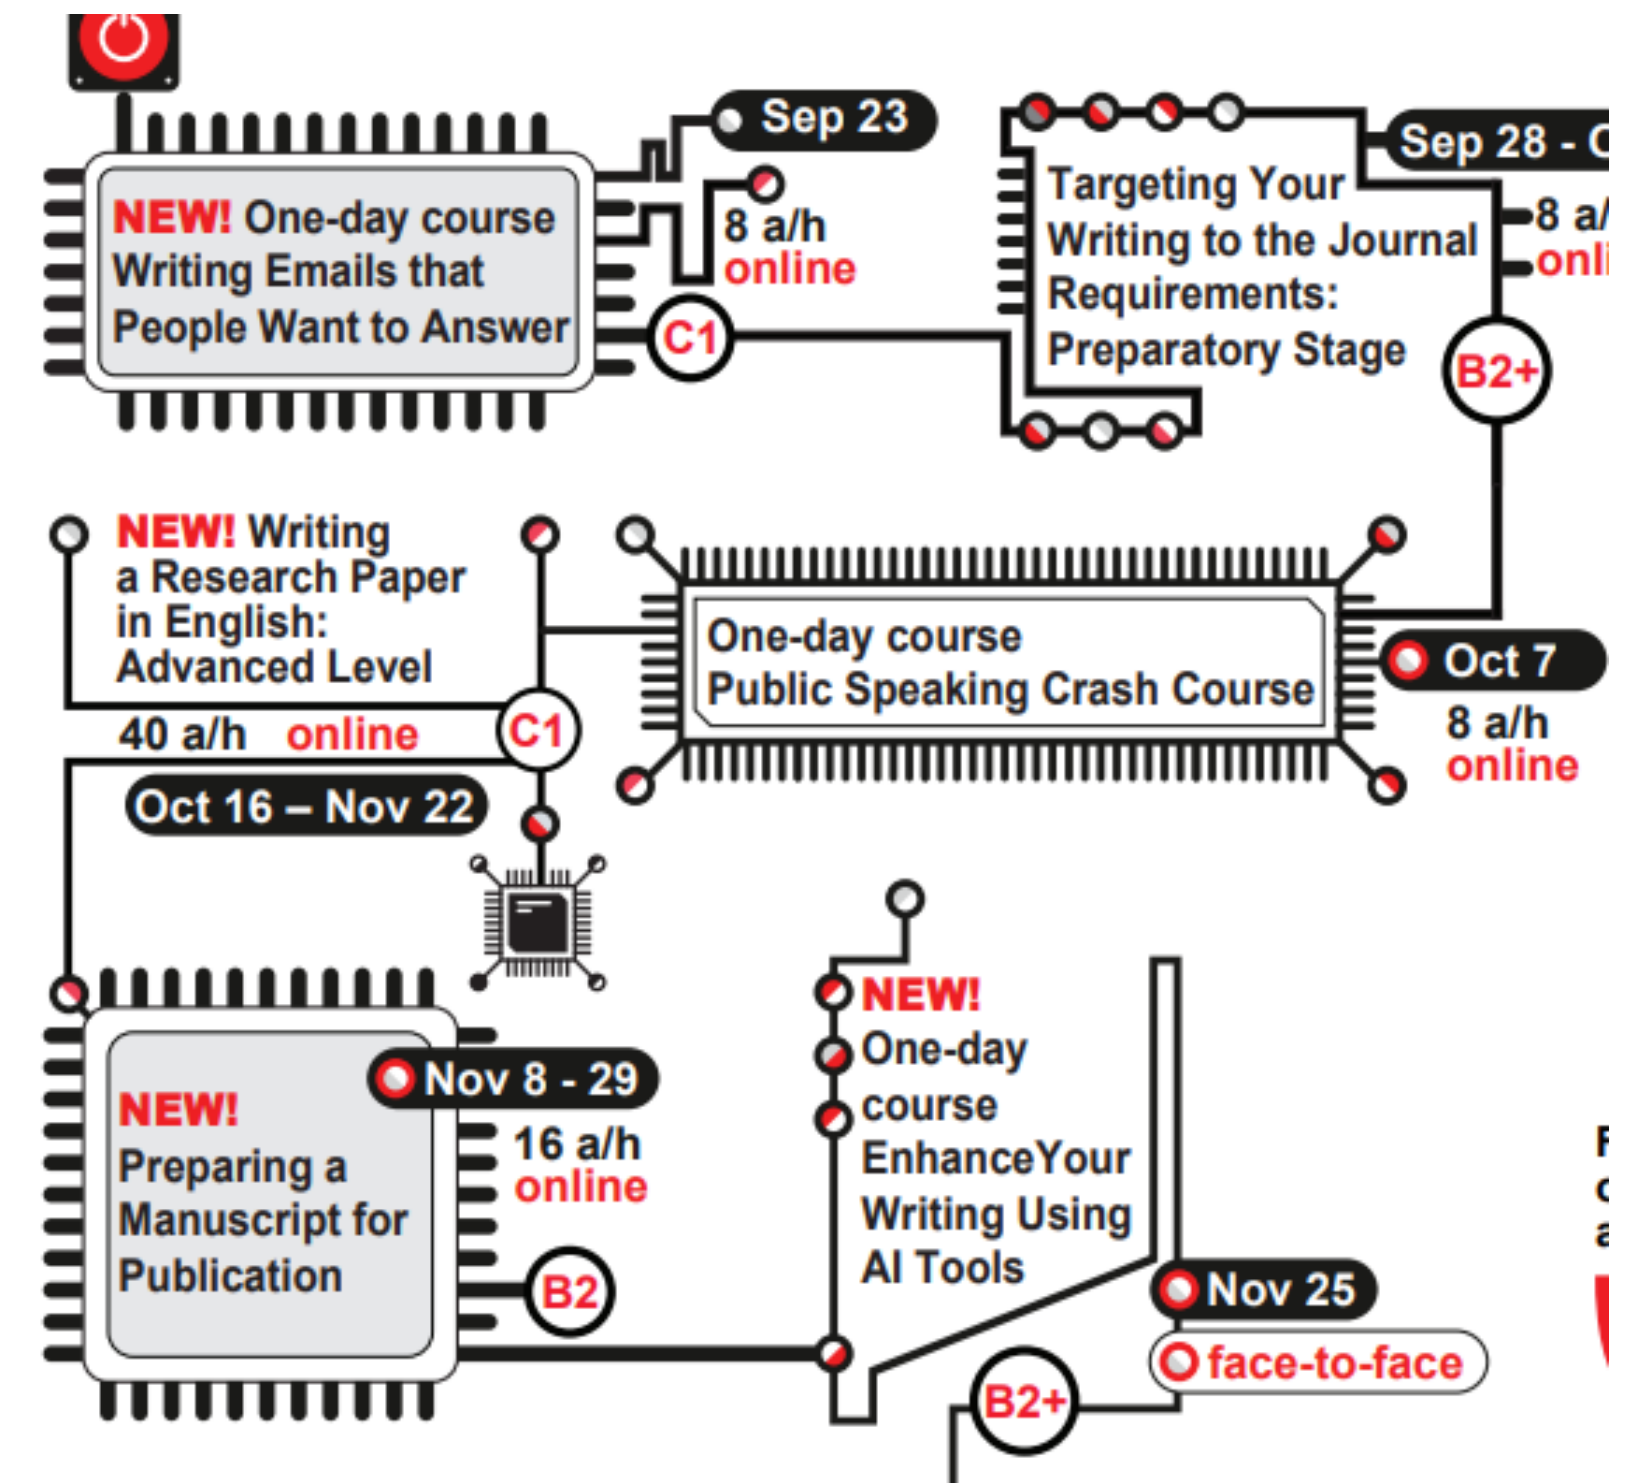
NEW! One-day course Writing Emails that People Want to Answer

Sep 23

8 a/h
online

C1

Targeting Your Writing to the Journal Requirements: Preparatory Stage

Sep 28 - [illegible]

8 a/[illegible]
onl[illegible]

B2+

NEW! Writing a Research Paper in English: Advanced Level

40 a/h online

C1

Oct 16 – Nov 22

One-day course
Public Speaking Crash Course

Oct 7

8 a/h
online

NEW!
Preparing a Manuscript for Publication

Nov 8 - 29

16 a/h
online

B2

NEW!
One-day course
EnhanceYour Writing Using AI Tools

Nov 25

face-to-face

B2+